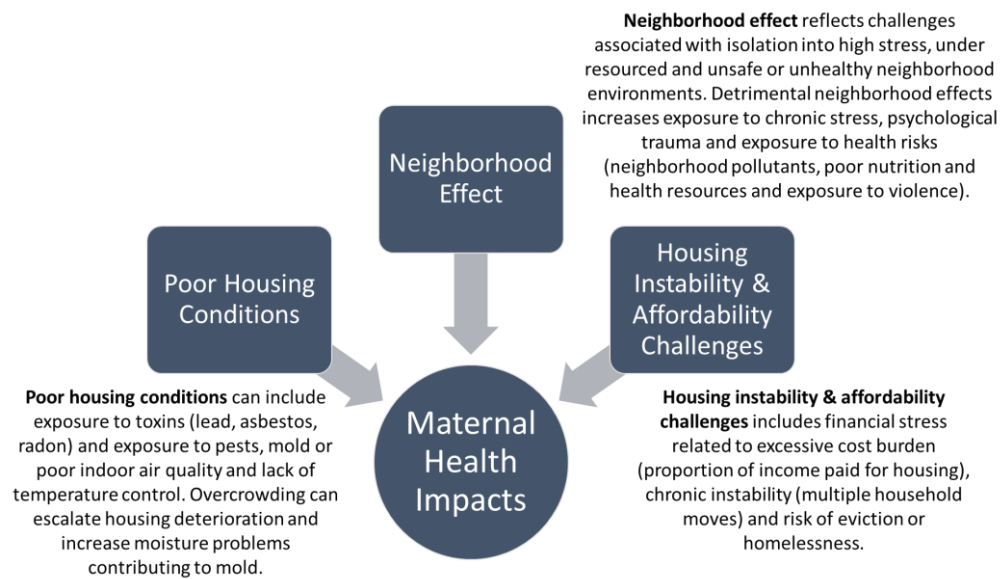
**Neighborhood effect** reflects challenges associated with isolation into high stress, under resourced and unsafe or unhealthy neighborhood environments. Detrimental neighborhood effects increases exposure to chronic stress, psychological trauma and exposure to health risks (neighborhood pollutants, poor nutrition and health resources and exposure to violence).

Neighborhood Effect

Poor Housing Conditions

Housing Instability & Affordability Challenges

Maternal Health Impacts

**Poor housing conditions** can include exposure to toxins (lead, asbestos, radon) and exposure to pests, mold or poor indoor air quality and lack of temperature control. Overcrowding can escalate housing deterioration and increase moisture problems contributing to mold.

**Housing instability & affordability challenges** includes financial stress related to excessive cost burden (proportion of income paid for housing), chronic instability (multiple household moves) and risk of eviction or homelessness.